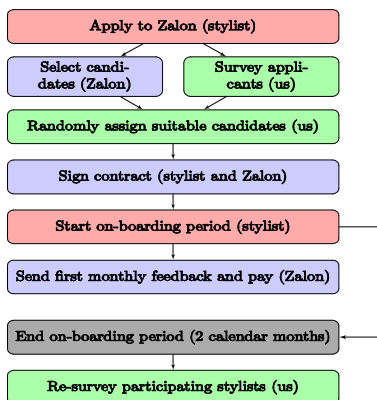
Apply to Zalon (stylist)

Select candidates (Zalon)

Survey applicants (us)

Randomly assign suitable candidates (us)

Sign contract (stylist and Zalon)

Start on-boarding period (stylist)

Send first monthly feedback and pay (Zalon)

End on-boarding period (2 calendar months)

Re-survey participating stylists (us)